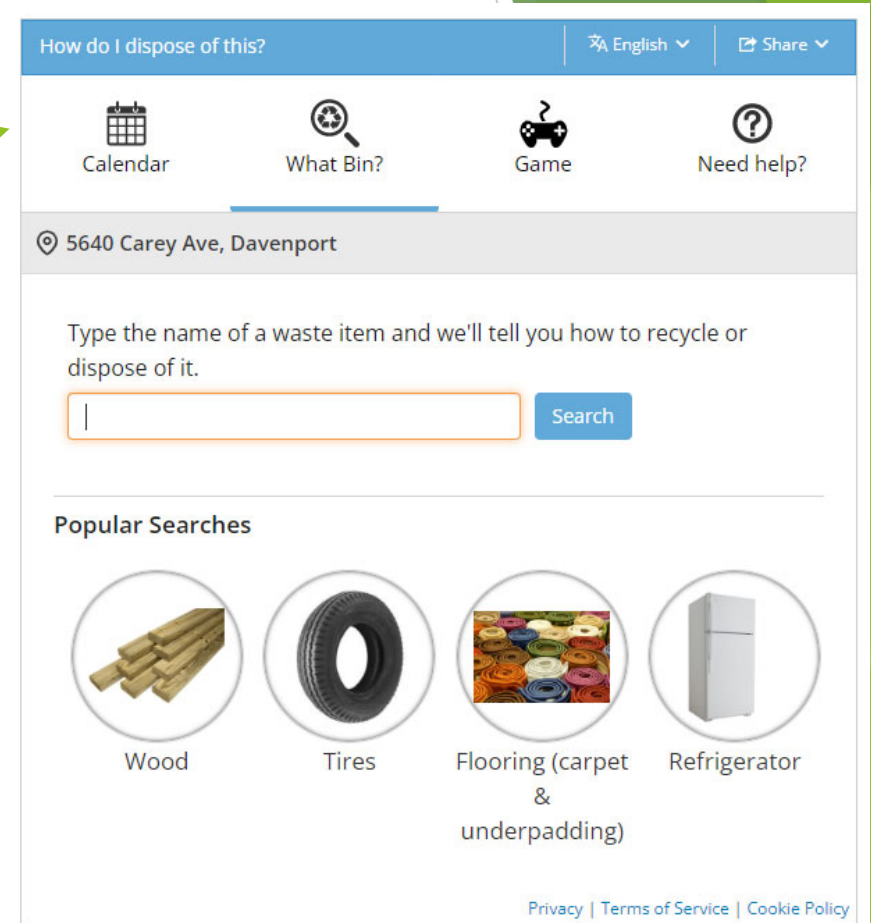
How do I dispose of this?
English
Share

Calendar
What Bin?
Game
Need help?

5640 Carey Ave, Davenport

Type the name of a waste item and we'll tell you how to recycle or dispose of it.

Search

Popular Searches

Wood
Tires
Flooring (carpet & underpadding)
Refrigerator

Privacy | Terms of Service | Cookie Policy